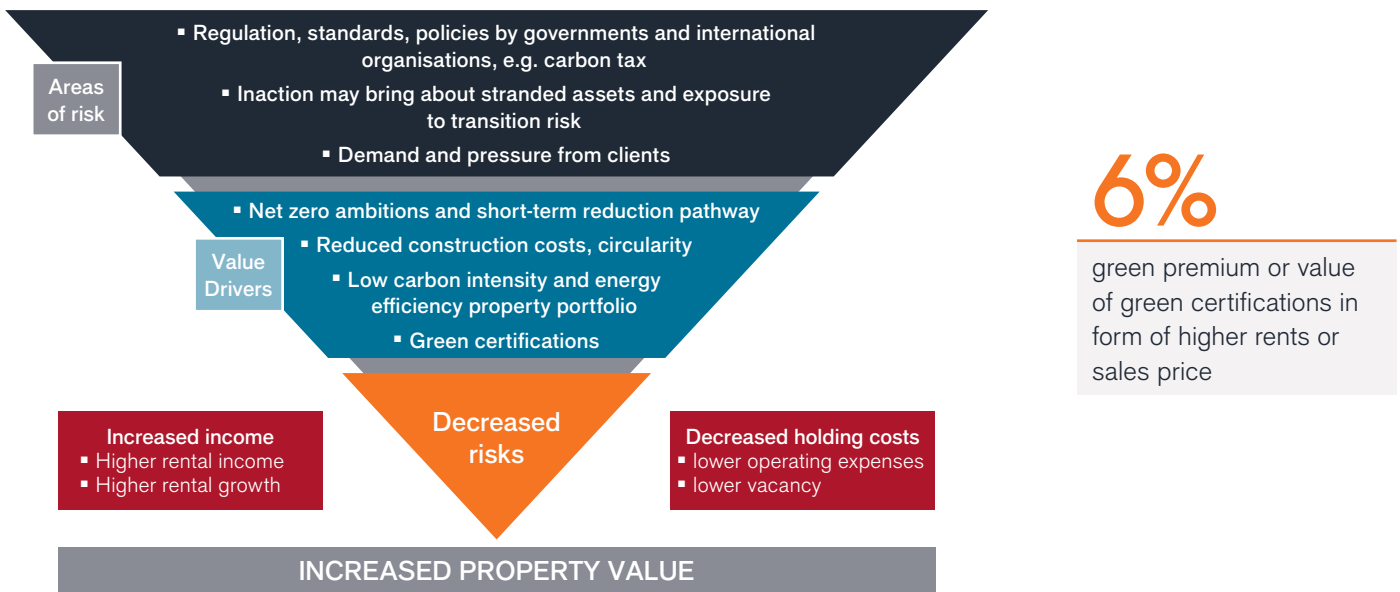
Areas of risk

▪ Regulation, standards, policies by governments and international organisations, e.g. carbon tax

▪ Inaction may bring about stranded assets and exposure to transition risk

▪ Demand and pressure from clients

Value Drivers

▪ Net zero ambitions and short-term reduction pathway

▪ Reduced construction costs, circularity

▪ Low carbon intensity and energy efficiency property portfolio

▪ Green certifications

Increased income
▪ Higher rental income
▪ Higher rental growth

Decreased risks

Decreased holding costs
▪ lower operating expenses
▪ lower vacancy

INCREASED PROPERTY VALUE

6%

green premium or value of green certifications in form of higher rents or sales price